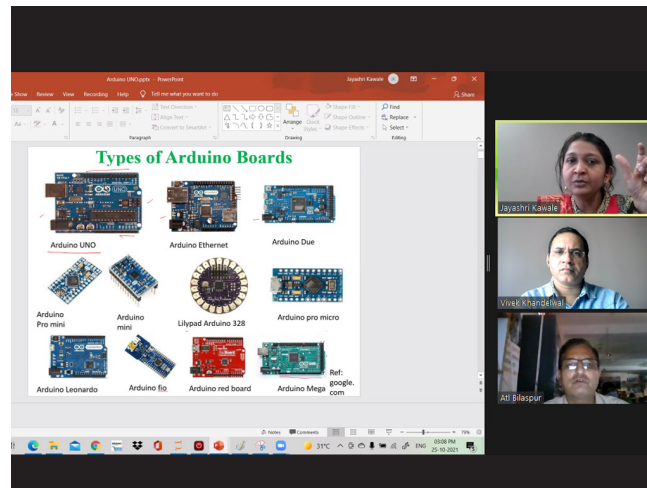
Arduino UNO.pptx - PowerPoint
Jayashri Kawale
Show Review View Recording Help Tell me what you want to do
Share
Text Direction
Align Text
Convert to SmartArt
Paragraph
Arrange
Quick Styles
Shape Fill
Shape Outline
Shape Effects
Drawing
Find
Replace
Select
Editing

Types of Arduino Boards

Arduino UNO
Arduino Ethernet
Arduino Due
Arduino Pro mini
Arduino mini
Lilypad Arduino 328
Arduino pro micro
Arduino Leonardo
Arduino fio
Arduino red board
Arduino Mega
Ref: google. com

Notes
Comments
79%
31°C
ENG
03:08 PM
25-10-2021

Jayashri Kawale
Vivek Khandelwal
Atl Bilaspur